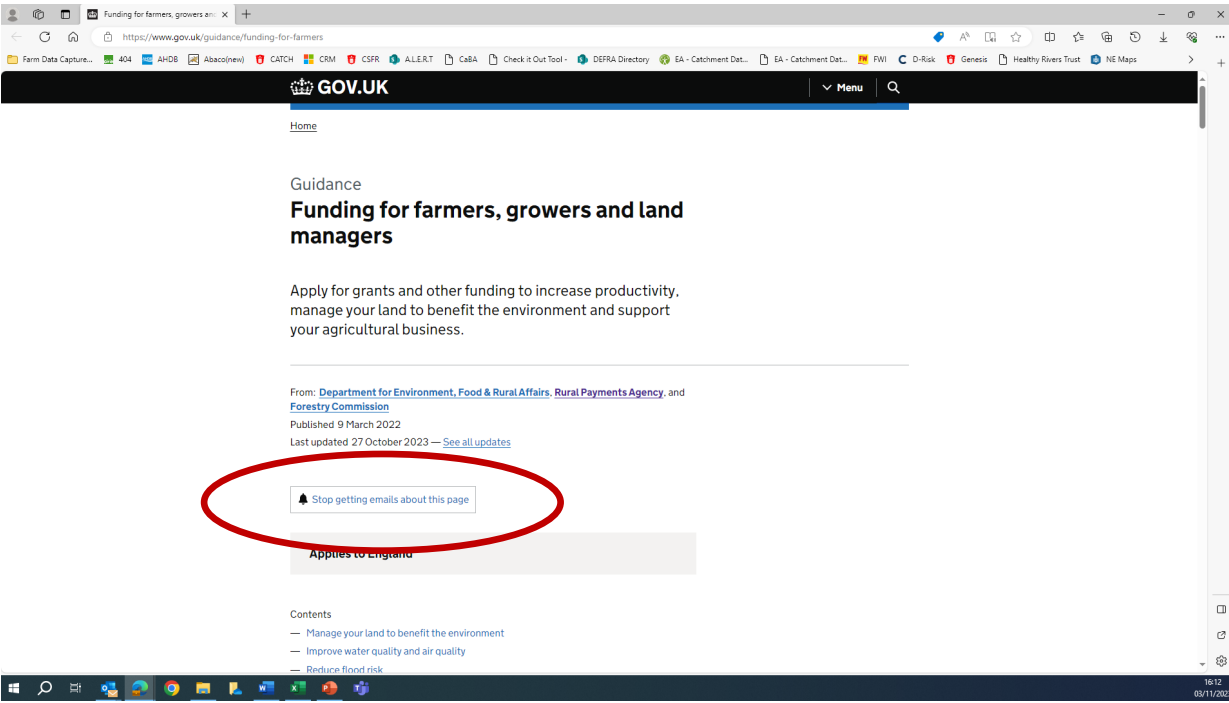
Funding for farmers, growers and ×

https://www.gov.uk/guidance/funding-for-farmers

Farm Data Capture... 404 AHDB Abaco(new) CATCH CRM CSFR A.L.E.R.T CaBA Check it Out Tool - DEFRA Directory EA - Catchment Dat... EA - Catchment Dat... FWI D-Risk Genesis Healthy Rivers Trust NE Maps

GOV.UK

Menu

Home

Guidance

Funding for farmers, growers and land managers

Apply for grants and other funding to increase productivity, manage your land to benefit the environment and support your agricultural business.

From: Department for Environment, Food & Rural Affairs, Rural Payments Agency, and Forestry Commission

Published 9 March 2022

Last updated 27 October 2023 — See all updates

Stop getting emails about this page

Applies to England

Contents

— Manage your land to benefit the environment

— Improve water quality and air quality

— Reduce flood risk

16:12
03/11/202